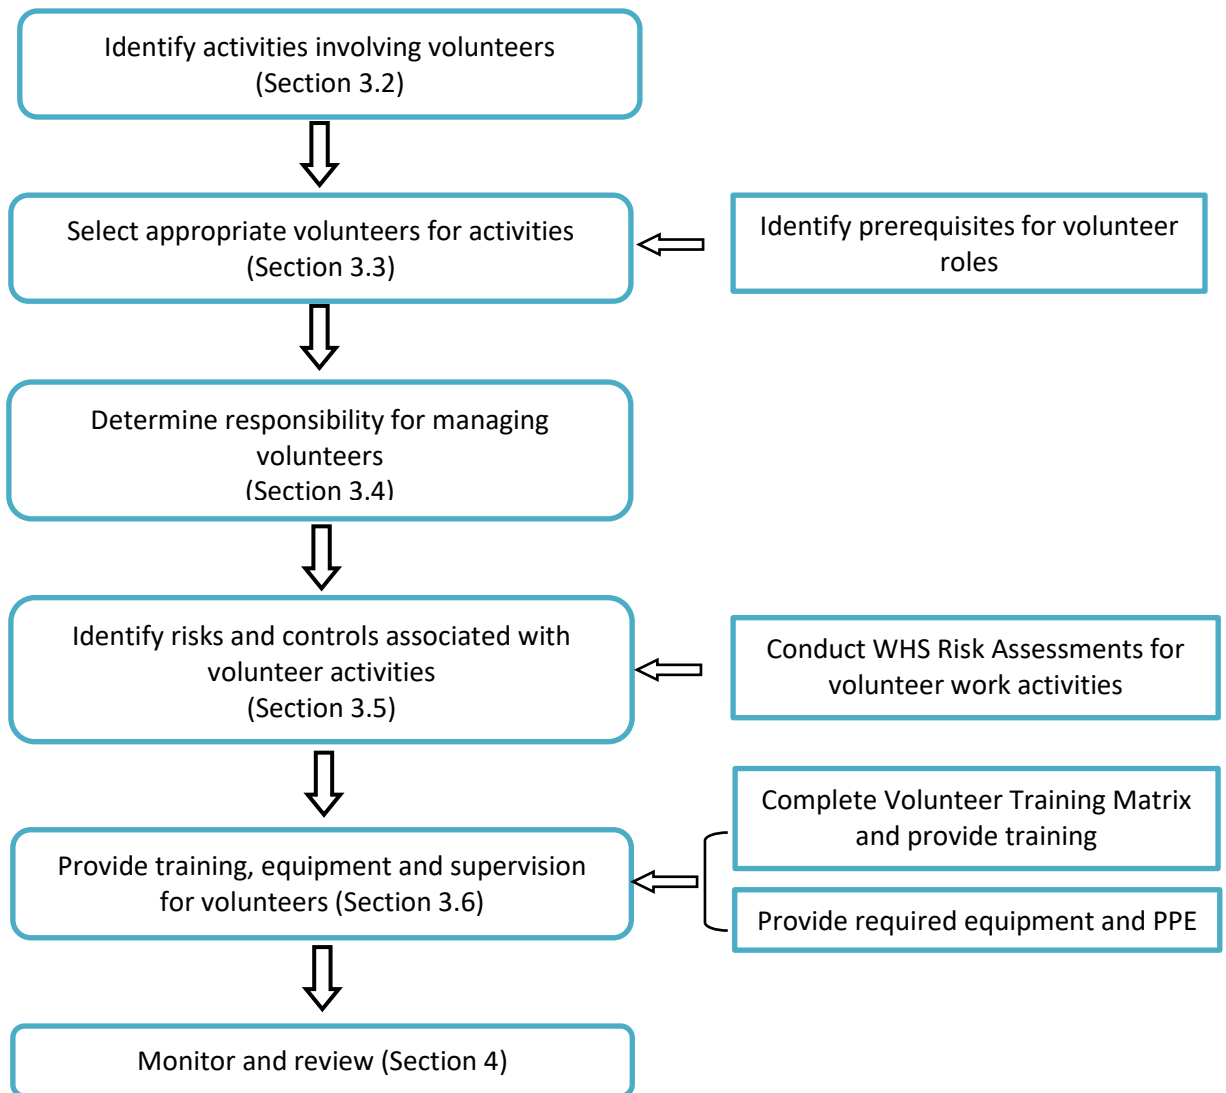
Identify activities involving volunteers (Section 3.2)

Select appropriate volunteers for activities (Section 3.3)

Identify prerequisites for volunteer roles

Determine responsibility for managing volunteers (Section 3.4)

Identify risks and controls associated with volunteer activities (Section 3.5)

Conduct WHS Risk Assessments for volunteer work activities

Provide training, equipment and supervision for volunteers (Section 3.6)

Complete Volunteer Training Matrix and provide training

Provide required equipment and PPE

Monitor and review (Section 4)